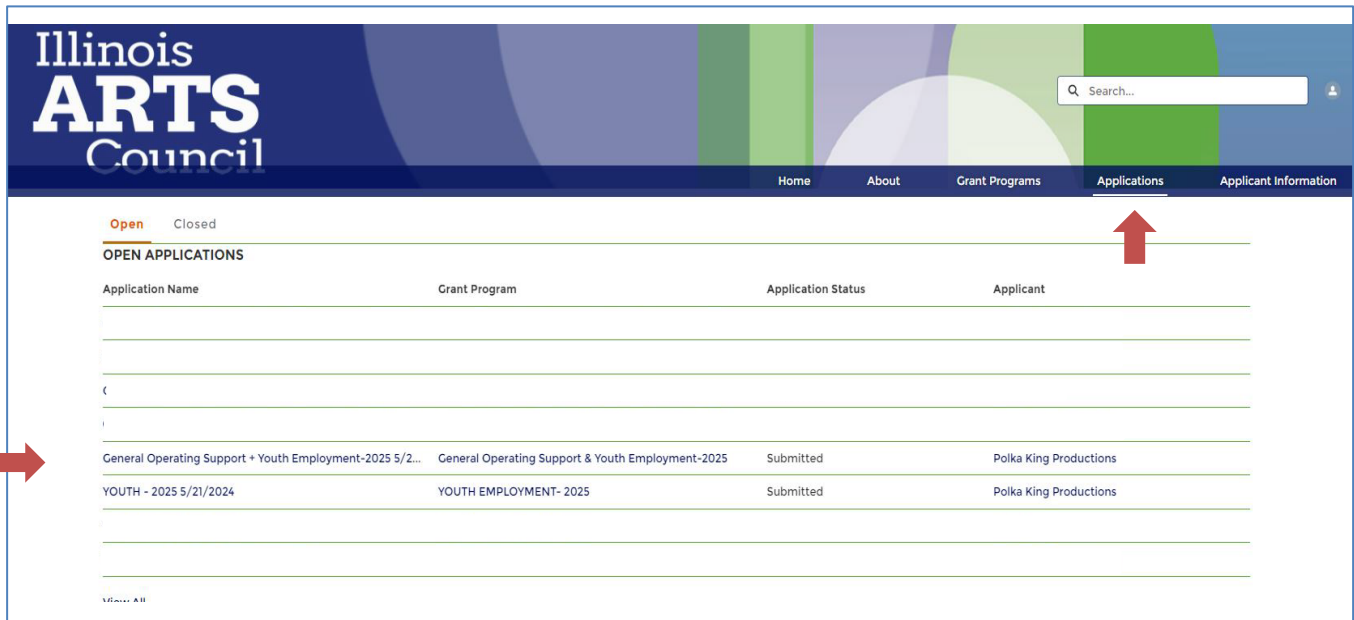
Illinois ARTS Council

Search...

Home About Grant Programs Applications Applicant Information

Open Closed

OPEN APPLICATIONS

| Application Name | Grant Program | Application Status | Applicant |
|---|---|---|---|
| | | | |
| | | | |
| | | | |
| | | | |
| General Operating Support + Youth Employment-2025 5/2... | General Operating Support & Youth Employment-2025 | Submitted | Polka King Productions |
| YOUTH - 2025 5/21/2024 | YOUTH EMPLOYMENT- 2025 | Submitted | Polka King Productions |
| | | | |
| | | | |

View All